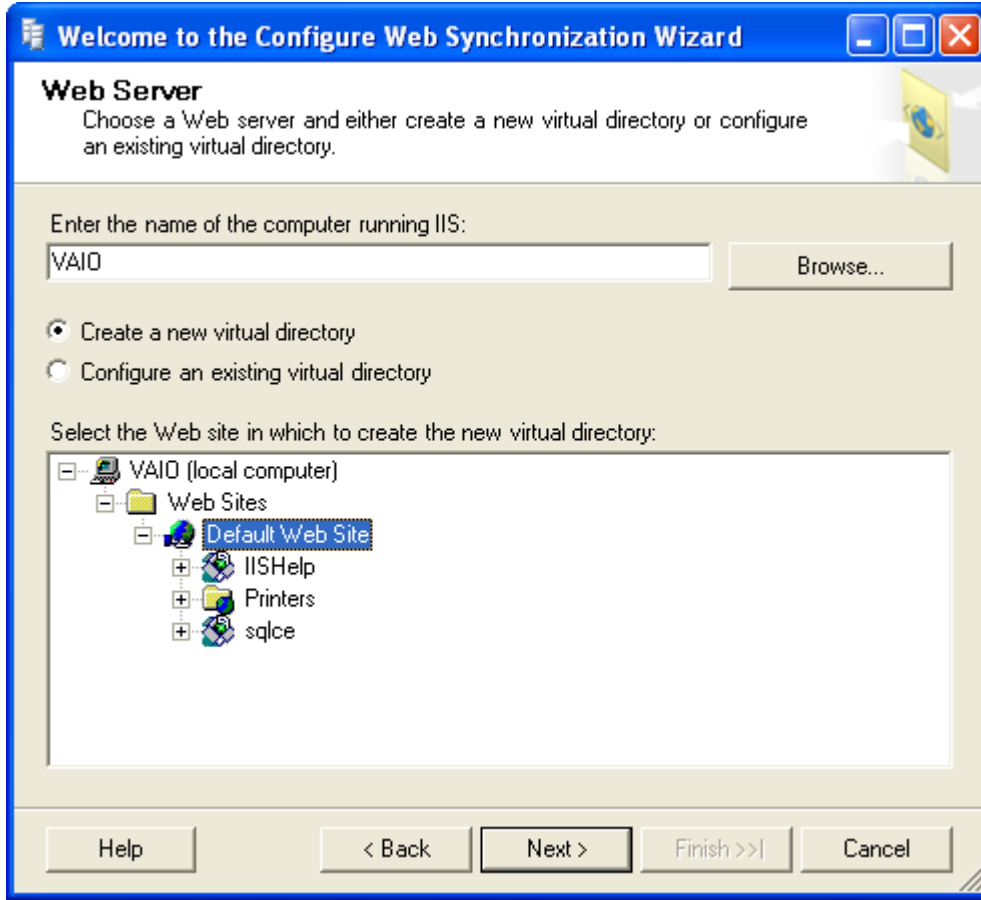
Welcome to the Configure Web Synchronization Wizard

Web Server
Choose a Web server and either create a new virtual directory or configure an existing virtual directory.

Enter the name of the computer running IIS:
VAIO
Browse...

Create a new virtual directory
Configure an existing virtual directory

Select the Web site in which to create the new virtual directory:
VAIO (local computer)
Web Sites
Default Web Site
IISHelp
Printers
sqlce

Help
< Back
Next >
Finish >>|
Cancel